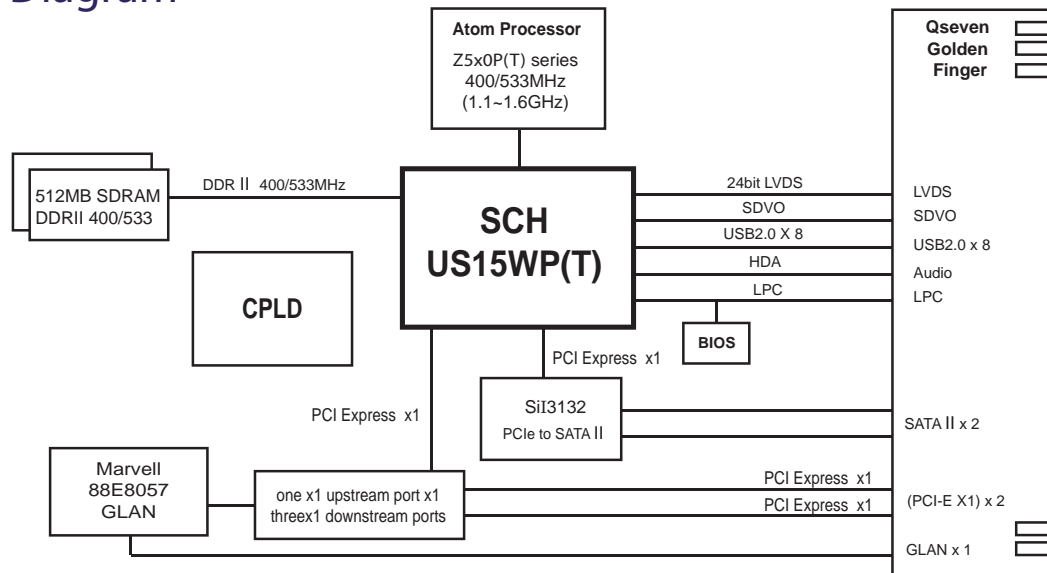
Diagram

Atom Processor
Z5x0P(T) series
400/533MHz
(1.1~1.6GHz)

Qseven
Golden
Finger

512MB SDRAM
DDRII 400/533

DDR II 400/533MHz

SCH
US15WP(T)

24bit LVDS
SDVO
USB2.0 X 8
HDA
LPC

LVDS
SDVO
USB2.0 x 8
Audio
LPC

CPLD

BIOS

PCI Express x1

SiI3132
PCIe to SATA II

SATA II x 2

PCI Express x1

Marvell
88E8057
GLAN

one x1 upstream port x1
threex1 downstream ports

PCI Express x1
PCI Express x1

(PCI-E X1) x 2

GLAN x 1